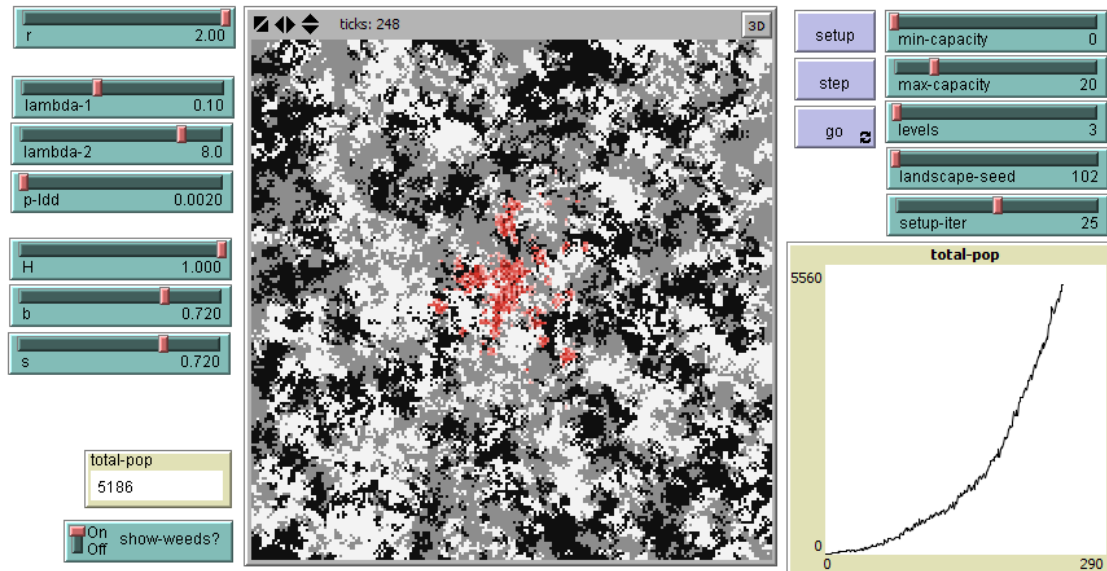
r 2.00

lambda-1 0.10

lambda-2 8.0

p-ldd 0.0020

H 1.000

b 0.720

s 0.720

total-pop
5186

On
Off
show-weeds?

ticks: 248

3D

setup

step

go

min-capacity 0

max-capacity 20

levels 3

landscape-seed 102

setup-iter 25

total-pop

5560

0

0

290